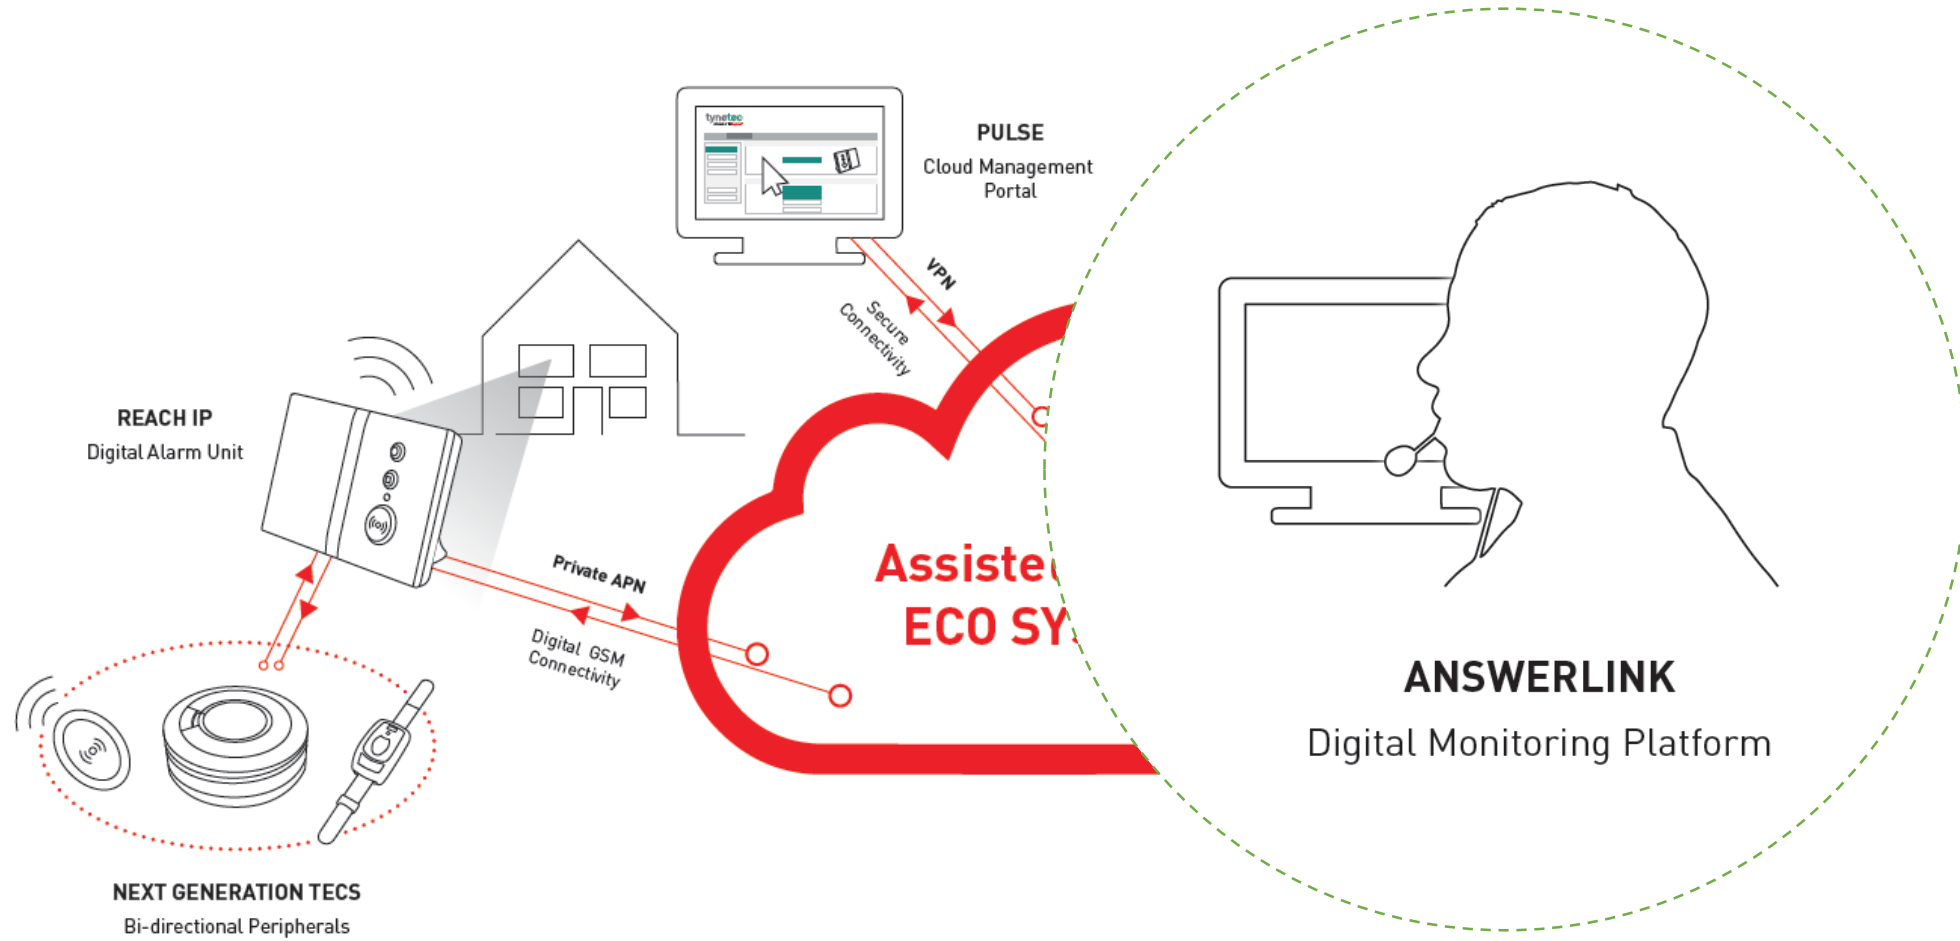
tynetec

PULSE
Cloud Management Portal

VPN

Secure Connectivity

REACH IP
Digital Alarm Unit

Private APN

Digital GSM Connectivity

Assiste
ECO SY

ANSWERLINK
Digital Monitoring Platform

NEXT GENERATION TECS
Bi-directional Peripherals